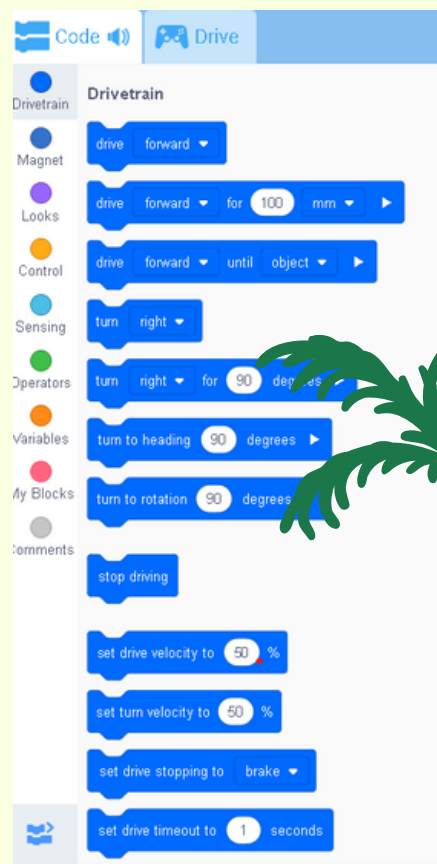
Code
Drive

Drivetrain
Magnet
Looks
Control
Sensing
Operators
Variables
My Blocks
Comments

Drivetrain

drive forward

drive forward for 100 mm

drive forward until object

turn right

turn right for 90 degrees

turn to heading 90 degrees

turn to rotation 90 degrees

stop driving

set drive velocity to 50 %

set turn velocity to 50 %

set drive stopping to brake

set drive timeout to 1 seconds